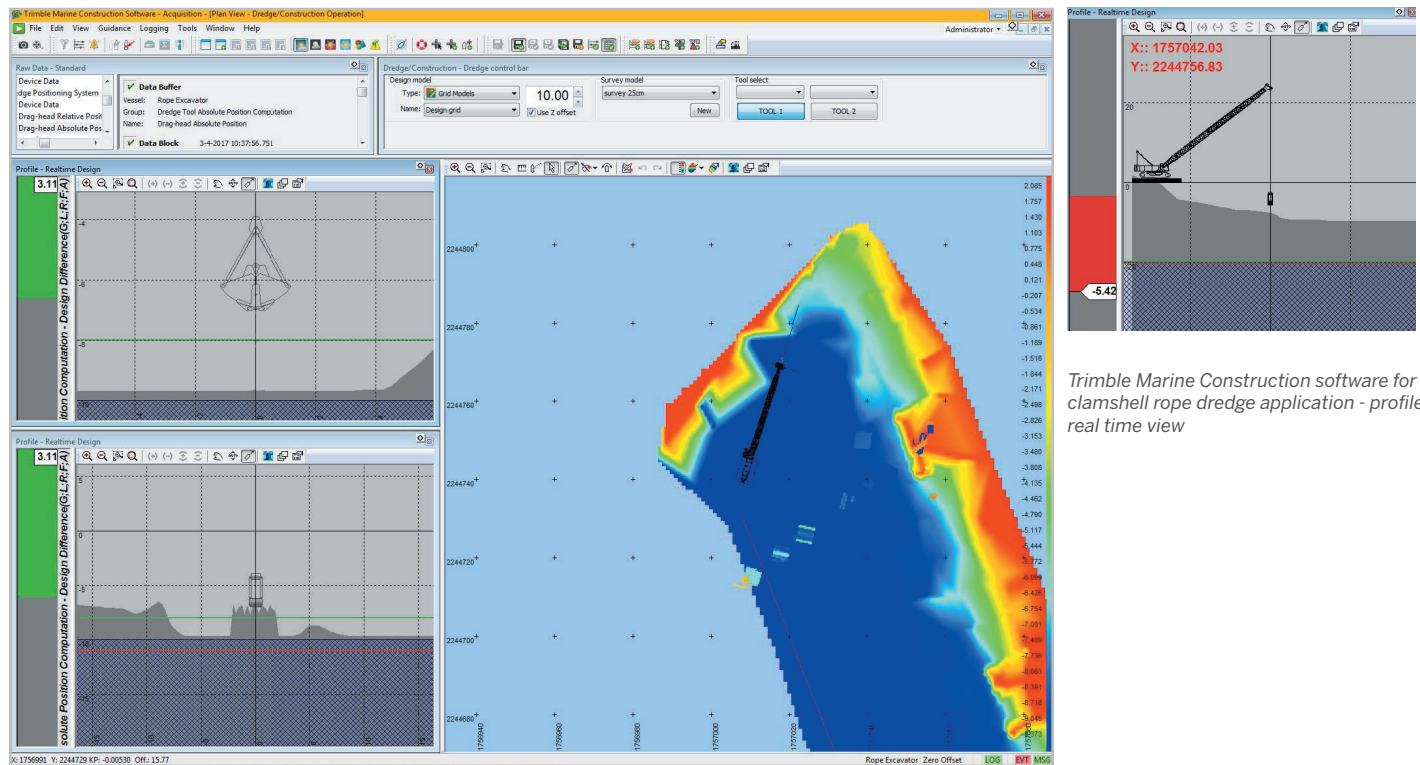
Trimble Marine Construction Software - Acquisition - [Plan View - Dredge/Construction Operation]

File Edit View Guidance Logging Tools Window Help

Administrator

Raw Data - Standard

Device Data
dge Positioning System
Device Data
Drag-head Relative Posit
Drag-head Absolute Pos

Data Buffer
Vessel: Rope Excavator
Group: Dredge Tool Absolute Position Computation
Name: Drag-head Absolute Position

Data Block 3-4-2017 10:37:56.751

Dredge/Construction - Dredge control bar

Design model
Type: Grid Models
Name: Design grid
10.00
Use Z offset

Survey model
survey 25cm
New

Tool select
TOOL 1
TOOL 2

Profile - Realtime Design

3.11

ition Computation - Design Difference(G;L;R;F;A)

-4
-6
-8
-10

Profile - Realtime Design

3.11

solute Position Computation - Design Difference(G;L;R;F;A)

5
0
-5
-10
-15

2244800
2244780
2244760
2244740
2244720
2244700
2244680

1756940
1756960
1756980
1757000
1757020
1757040

2.085
1.757
1.430
1.103
0.775
0.448
0.121
-0.207
-0.534
-0.861
-1.189
-1.516
-1.844
-2.171
-2.498
-2.826
-3.153
-3.480
-3.808
-4.135
-4.462
-4.790
-5.117
-5.444
-5.772
-6.099
-6.426
-6.754
-7.081
-7.409
-7.736
-8.063
-8.391
-8.718
-9.045
-9.373

X: 1756991 Y: 2244729 KP: -0.00530 Off.: 15.77

Rope Excavator Zero Offset LOG EVT MSG

Profile - Realtime Design

X:: 1757042.03
Y:: 2244756.83

20
0
-20

-5.42

Trimble Marine Construction software for clamshell rope dredge application - profile real time view